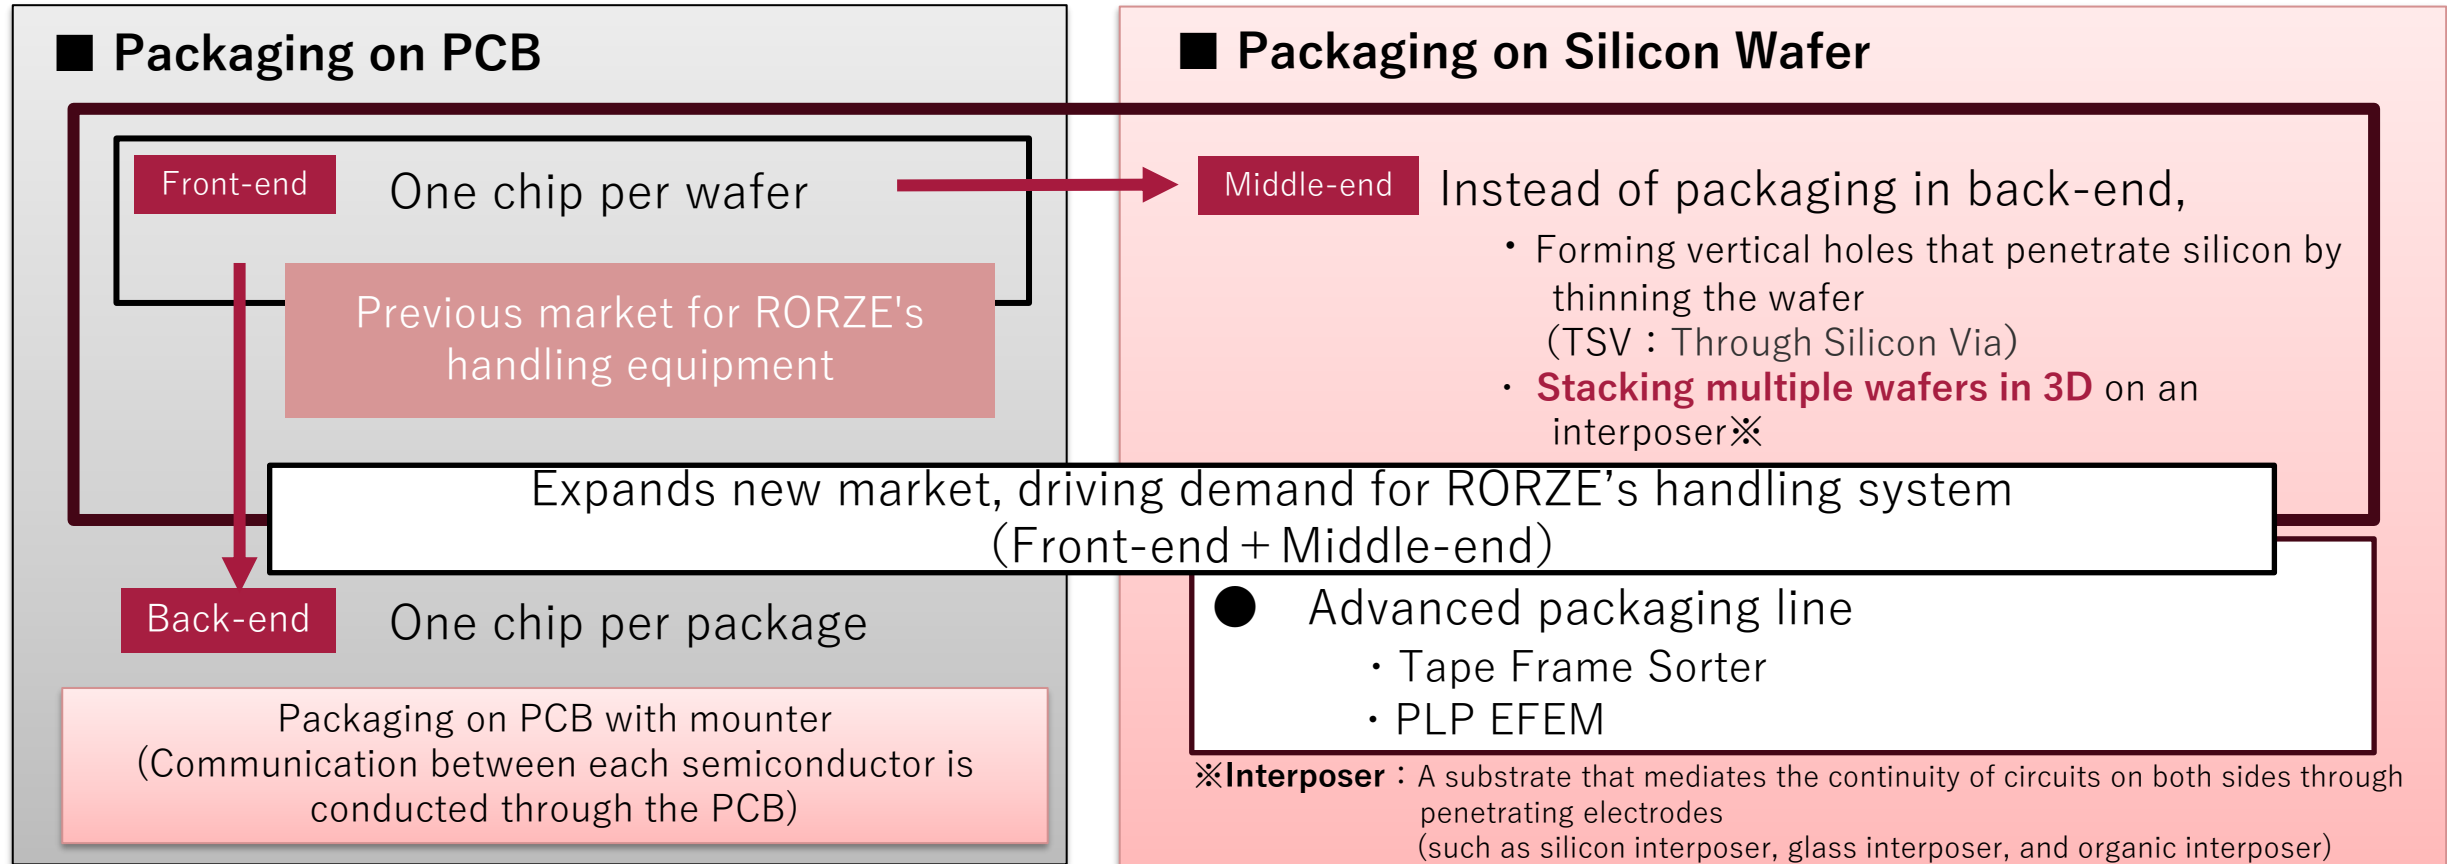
■ Packaging on PCB

Front-end

One chip per wafer

Previous market for RORZE's handling equipment

Back-end

One chip per package

Packaging on PCB with mounter
(Communication between each semiconductor is conducted through the PCB)

■ Packaging on Silicon Wafer

Middle-end

Instead of packaging in back-end,

・Forming vertical holes that penetrate silicon by thinning the wafer
(TSV：Through Silicon Via)
・Stacking multiple wafers in 3D on an interposer※

Expands new market, driving demand for RORZE's handling system
(Front-end＋Middle-end)

● Advanced packaging line
・Tape Frame Sorter
・PLP EFEM

※Interposer：A substrate that mediates the continuity of circuits on both sides through penetrating electrodes
(such as silicon interposer, glass interposer, and organic interposer)